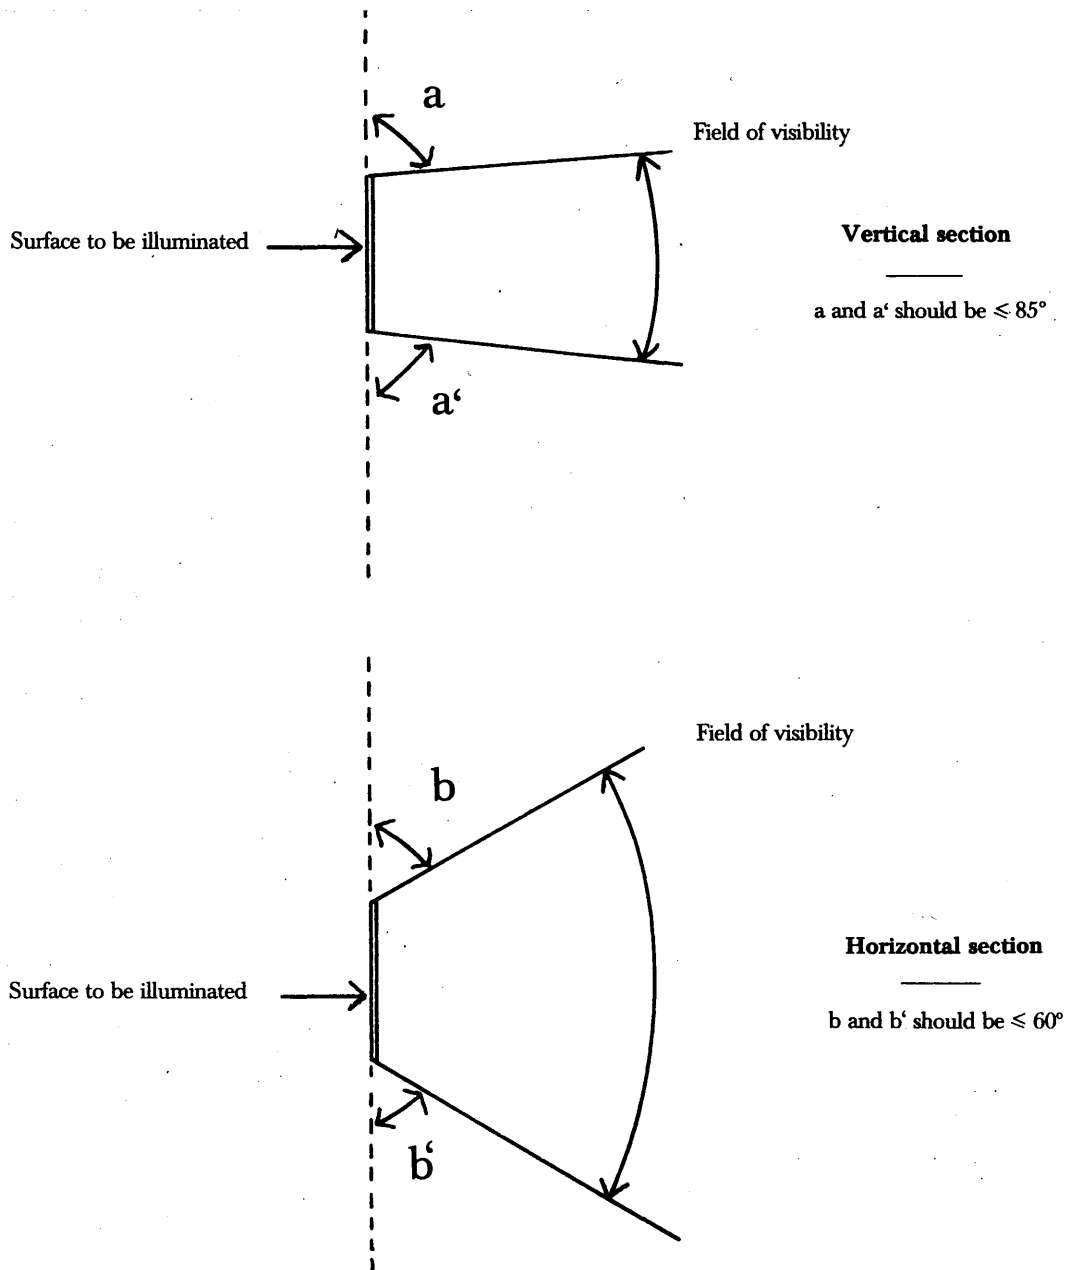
a

Field of visibility

Surface to be illuminated

Vertical section

a and a' should be $\leqslant 85°$

a'

Field of visibility

b

Surface to be illuminated

Horizontal section

b and b' should be $\leqslant 60°$

b'